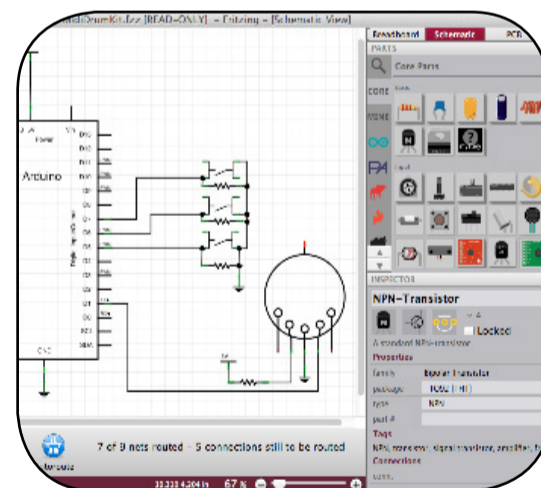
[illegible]DrumKit.fzz [READ-ONLY] - Fritzing - [Schematic View]

Breadboard
Schematic
PCB

PARTS

Core Parts

CORE

Arduino

Power

7 of 9 nets routed - 5 connections still to be routed

Autoroute

67 %

INSPECTOR

NPN-Transistor

Locked

A standard NPN-transistor

Properties

family
Bipolar Transistor

package
TO92 [THT]

type
NPN

part #

Tags

NPN, transistor, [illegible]

Connections

conn.